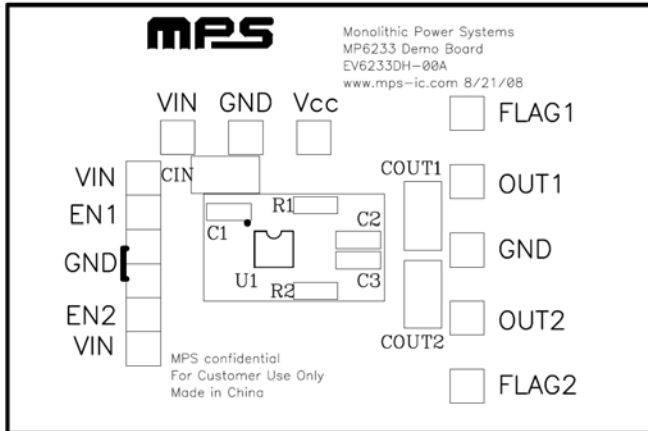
MPS

Monolithic Power Systems
MP6233 Demo Board
EV6233DH-00A
www.mps-ic.com 8/21/08

VIN GND Vcc

FLAG1

VIN
EN1
GND
EN2
VIN

CIN

R1
C1
C2
U1
C3
R2

COUT1
COUT2

OUT1
GND
OUT2
FLAG2

MPS confidential
For Customer Use Only
Made in China